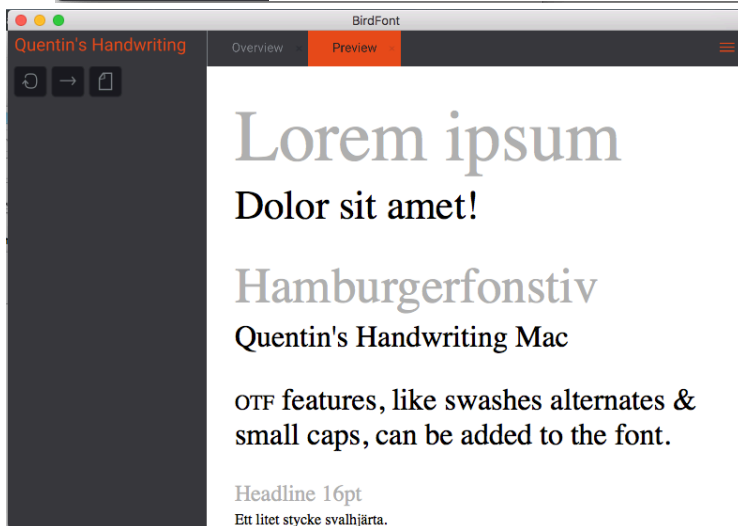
BirdFont

Quentin's Handwriting

Overview ×

Preview ×

Lorem ipsum

Dolor sit amet!

Hamburgerfonstiv

Quentin's Handwriting Mac

OTF features, like swashes alternates & small caps, can be added to the font.

Headline 16pt

Ett litet stycke svalhjärta.